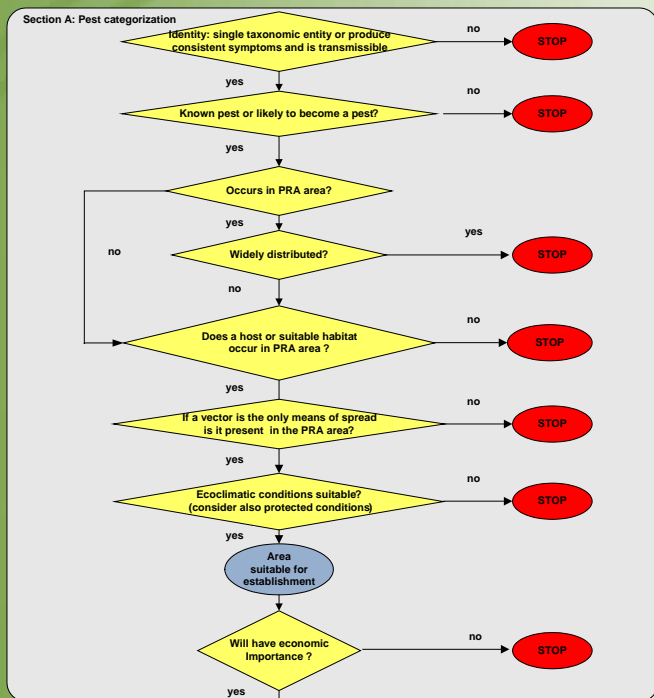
Section A: Pest categorization

Identity: single taxonomic entity or produce consistent symptoms and is transmissible

no

STOP

yes

Known pest or likely to become a pest?

no

STOP

yes

Occurs in PRA area?

yes

no

Widely distributed?

yes

STOP

no

Does a host or suitable habitat occur in PRA area ?

no

STOP

yes

If a vector is the only means of spread is it present in the PRA area?

no

STOP

yes

Ecoclimatic conditions suitable? (consider also protected conditions)

no

STOP

yes

Area suitable for establishment

Will have economic Importance ?

no

STOP

yes